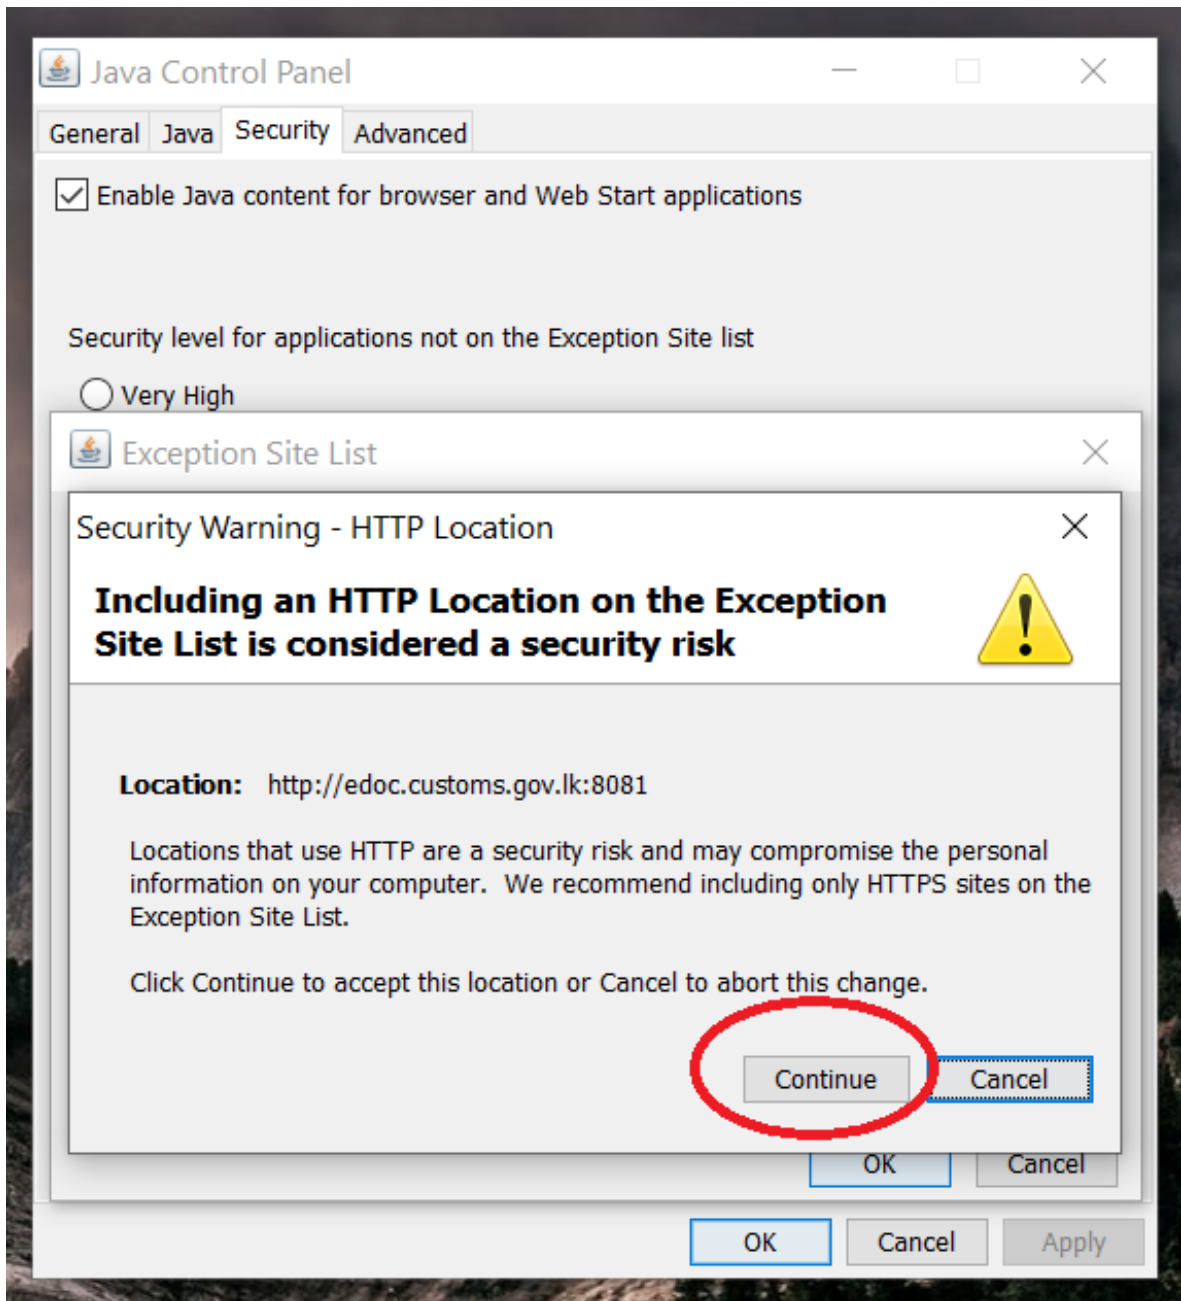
Java Control Panel

General | Java | Security | Advanced

Enable Java content for browser and Web Start applications

Security level for applications not on the Exception Site list

Very High

Exception Site List

Security Warning - HTTP Location

**Including an HTTP Location on the Exception Site List is considered a security risk**

**Location:** http://edoc.customs.gov.lk:8081

Locations that use HTTP are a security risk and may compromise the personal information on your computer. We recommend including only HTTPS sites on the Exception Site List.

Click Continue to accept this location or Cancel to abort this change.

Continue | Cancel

OK | Cancel

OK | Cancel | Apply